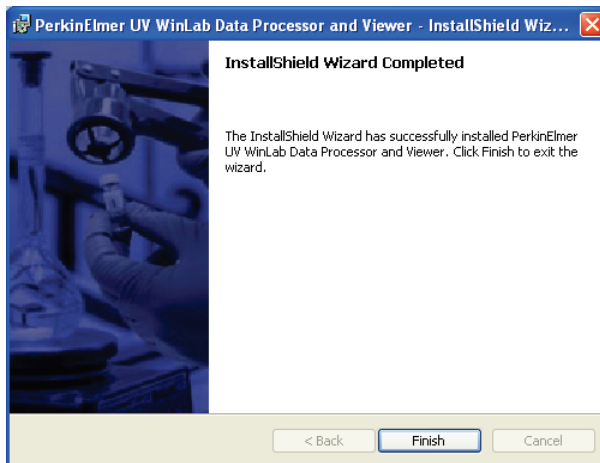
PerkinElmer UV WinLab Data Processor and Viewer - InstallShield Wiz...

InstallShield Wizard Completed

The InstallShield Wizard has successfully installed PerkinElmer UV WinLab Data Processor and Viewer. Click Finish to exit the wizard.

< Back
Finish
Cancel